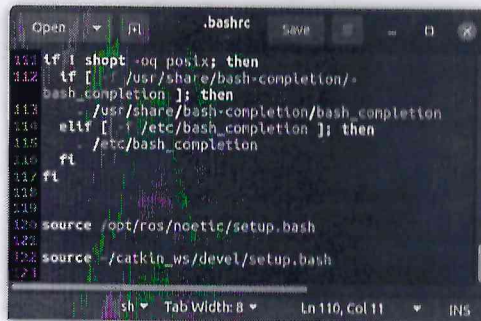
Open ▾ .bashrc Save

111 if ! shopt -oq posix; then
112   if [ -f /usr/share/bash-completion/bash_completion ]; then
113     . /usr/share/bash-completion/bash_completion
114   elif [ -f /etc/bash_completion ]; then
115     . /etc/bash_completion
116   fi
117 fi
118
119
120 source /opt/ros/noetic/setup.bash
121
122 source ~/catkin_ws/devel/setup.bash
123

sh ▾ Tab Width: 8 ▾ Ln 110, Col 11 ▾ INS